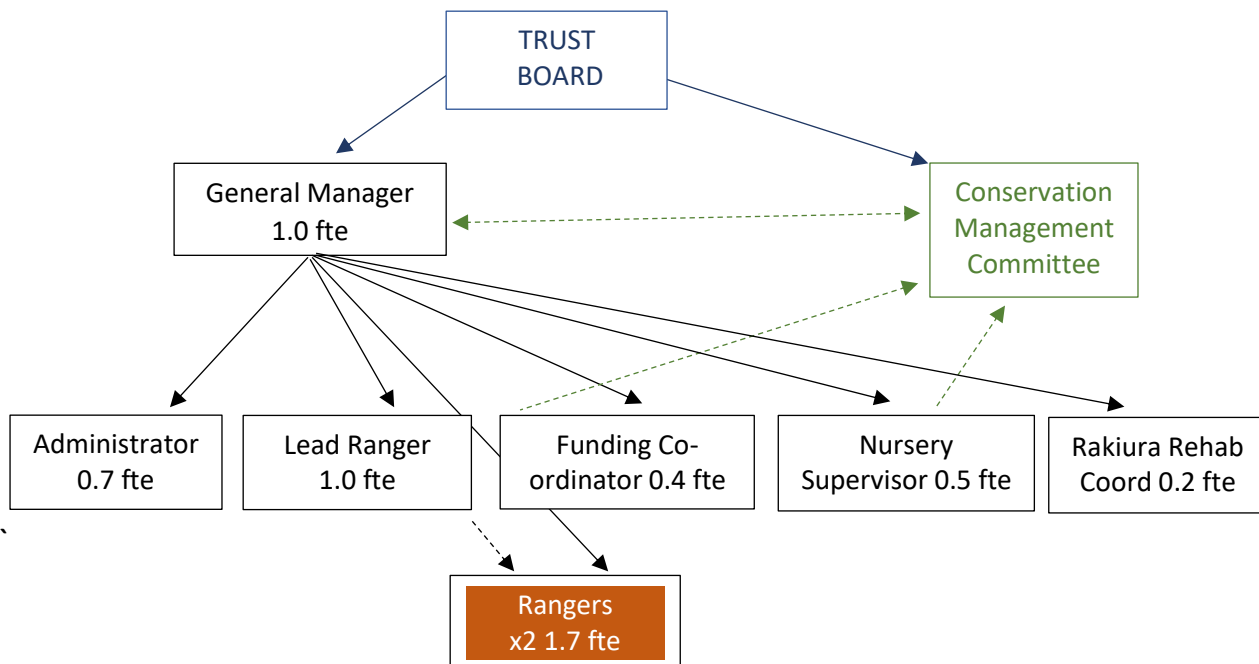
TRUST BOARD

General Manager 1.0 fte

Conservation Management Committee

Administrator 0.7 fte

Lead Ranger 1.0 fte

Funding Coordinator 0.4 fte

Nursery Supervisor 0.5 fte

Rakiura Rehab Coord 0.2 fte

`

Rangers x2 1.7 fte